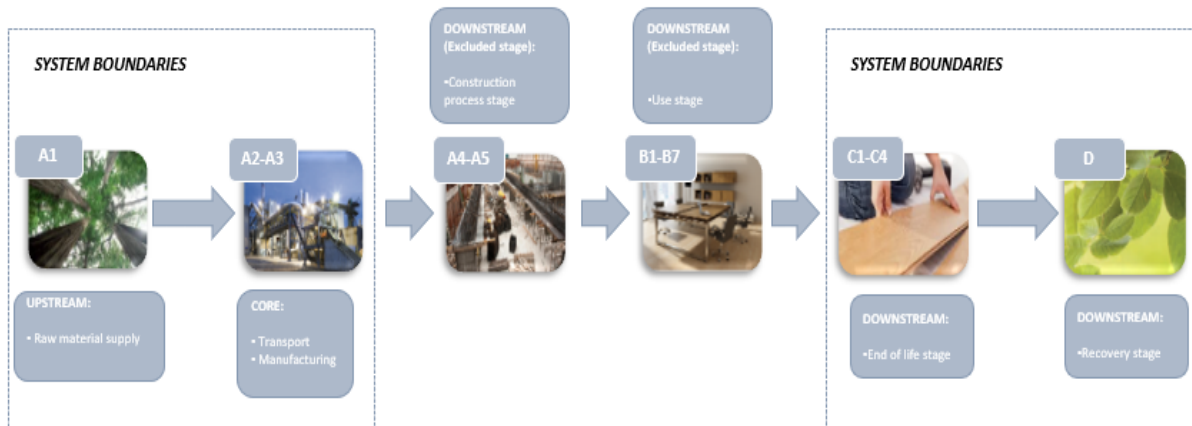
SYSTEM BOUNDARIES

A1

UPSTREAM:

• Raw material supply

A2-A3

CORE:

• Transport
• Manufacturing

DOWNSTREAM (Excluded stage):

•Construction process stage

A4-A5

DOWNSTREAM (Excluded stage):

•Use stage

B1-B7

SYSTEM BOUNDARIES

C1-C4

DOWNSTREAM:

•End of life stage

D

DOWNSTREAM:

•Recovery stage